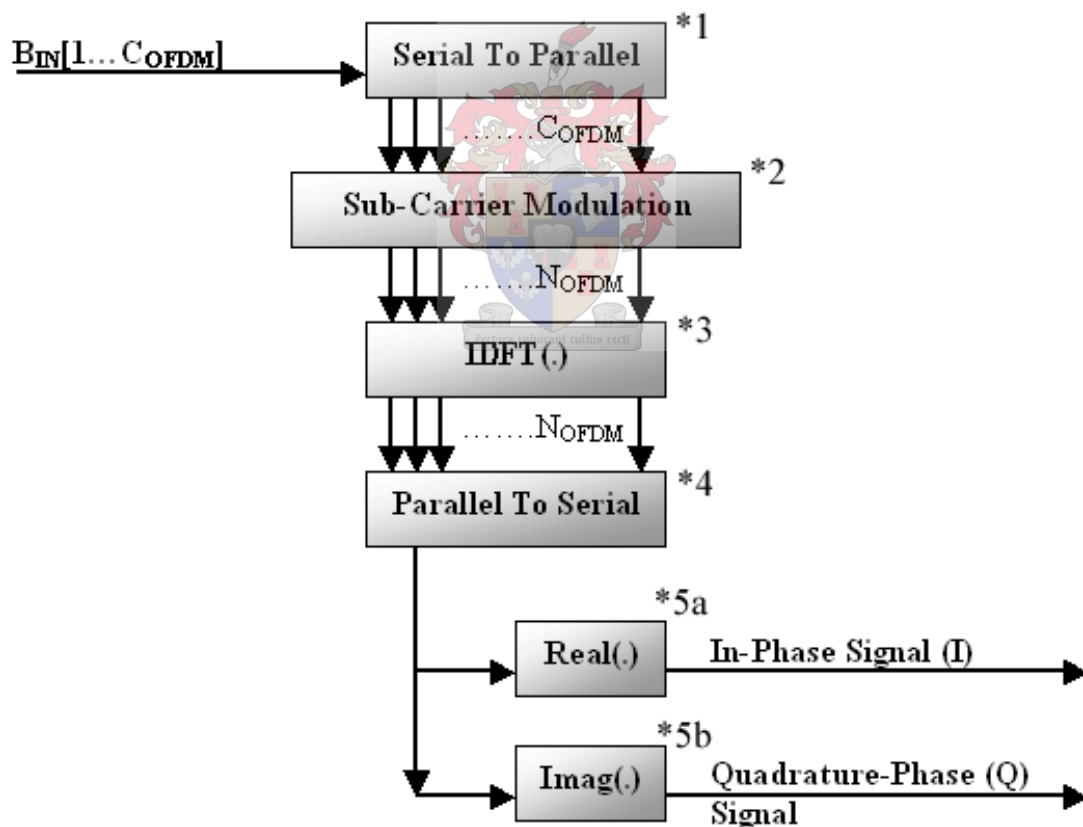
$B_{IN}[1\ldots C_{OFDM}]$

Serial To Parallel

*1

$\ldots\ldots C_{OFDM}$

Sub-Carrier Modulation

*2

$\ldots\ldots N_{OFDM}$

IDFT (.)

*3

Pectora roborant cultus recti

$\ldots\ldots N_{OFDM}$

Parallel To Serial

*4

*5a

Real(.)

In-Phase Signal (I)

*5b

Imag(.)

Quadrature-Phase (Q) Signal